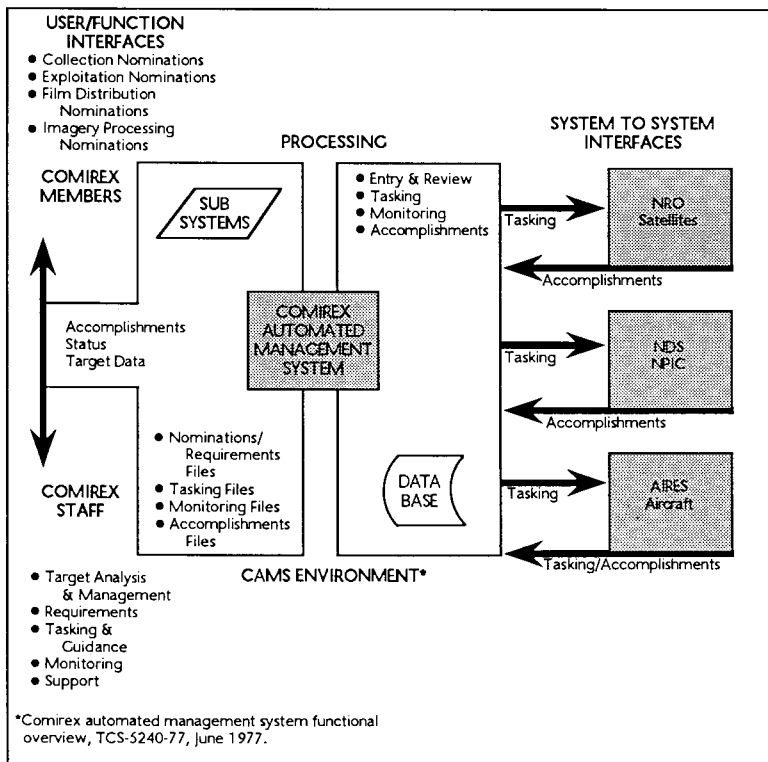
USER/FUNCTION INTERFACES
• Collection Nominations
• Exploitation Nominations
• Film Distribution Nominations
• Imagery Processing Nominations

PROCESSING

SYSTEM TO SYSTEM INTERFACES

COMIREX MEMBERS

SUB SYSTEMS

• Entry & Review
• Tasking
• Monitoring
• Accomplishments

Tasking

NRO Satellites

Accomplishments

Accomplishments
Status
Target Data

COMIREX AUTOMATED MANAGEMENT SYSTEM

Tasking

NDS NPIC

Accomplishments

• Nominations/ Requirements Files
• Tasking Files
• Monitoring Files
• Accomplishments Files

DATA BASE

Tasking

AIRES Aircraft

COMIREX STAFF

Tasking/Accomplishments

CAMS ENVIRONMENT*

• Target Analysis & Management
• Requirements
• Tasking & Guidance
• Monitoring
• Support

*Comirex automated management system functional overview, TCS-5240-77, June 1977.